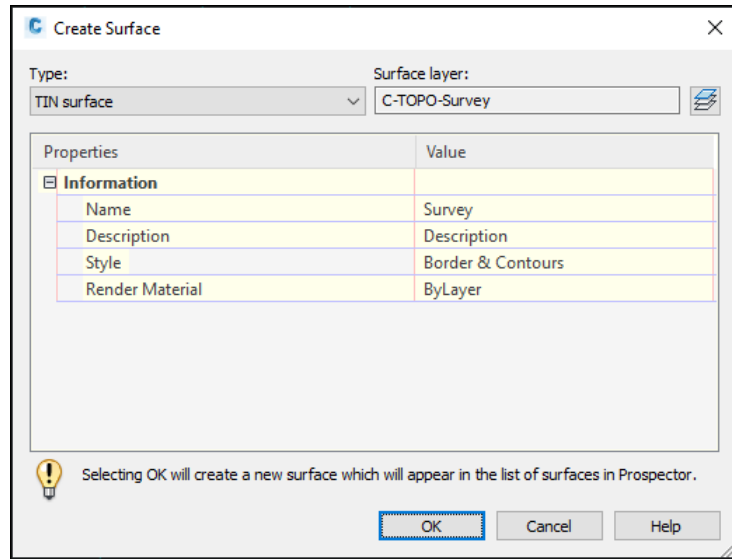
Create Surface

Type:
TIN surface

Surface layer:
C-TOPO-Survey

| Properties | Value |
|---|---|
| ⊟ Information | |
| Name | Survey |
| Description | Description |
| Style | Border & Contours |
| Render Material | ByLayer |

Selecting OK will create a new surface which will appear in the list of surfaces in Prospector.

OK
Cancel
Help